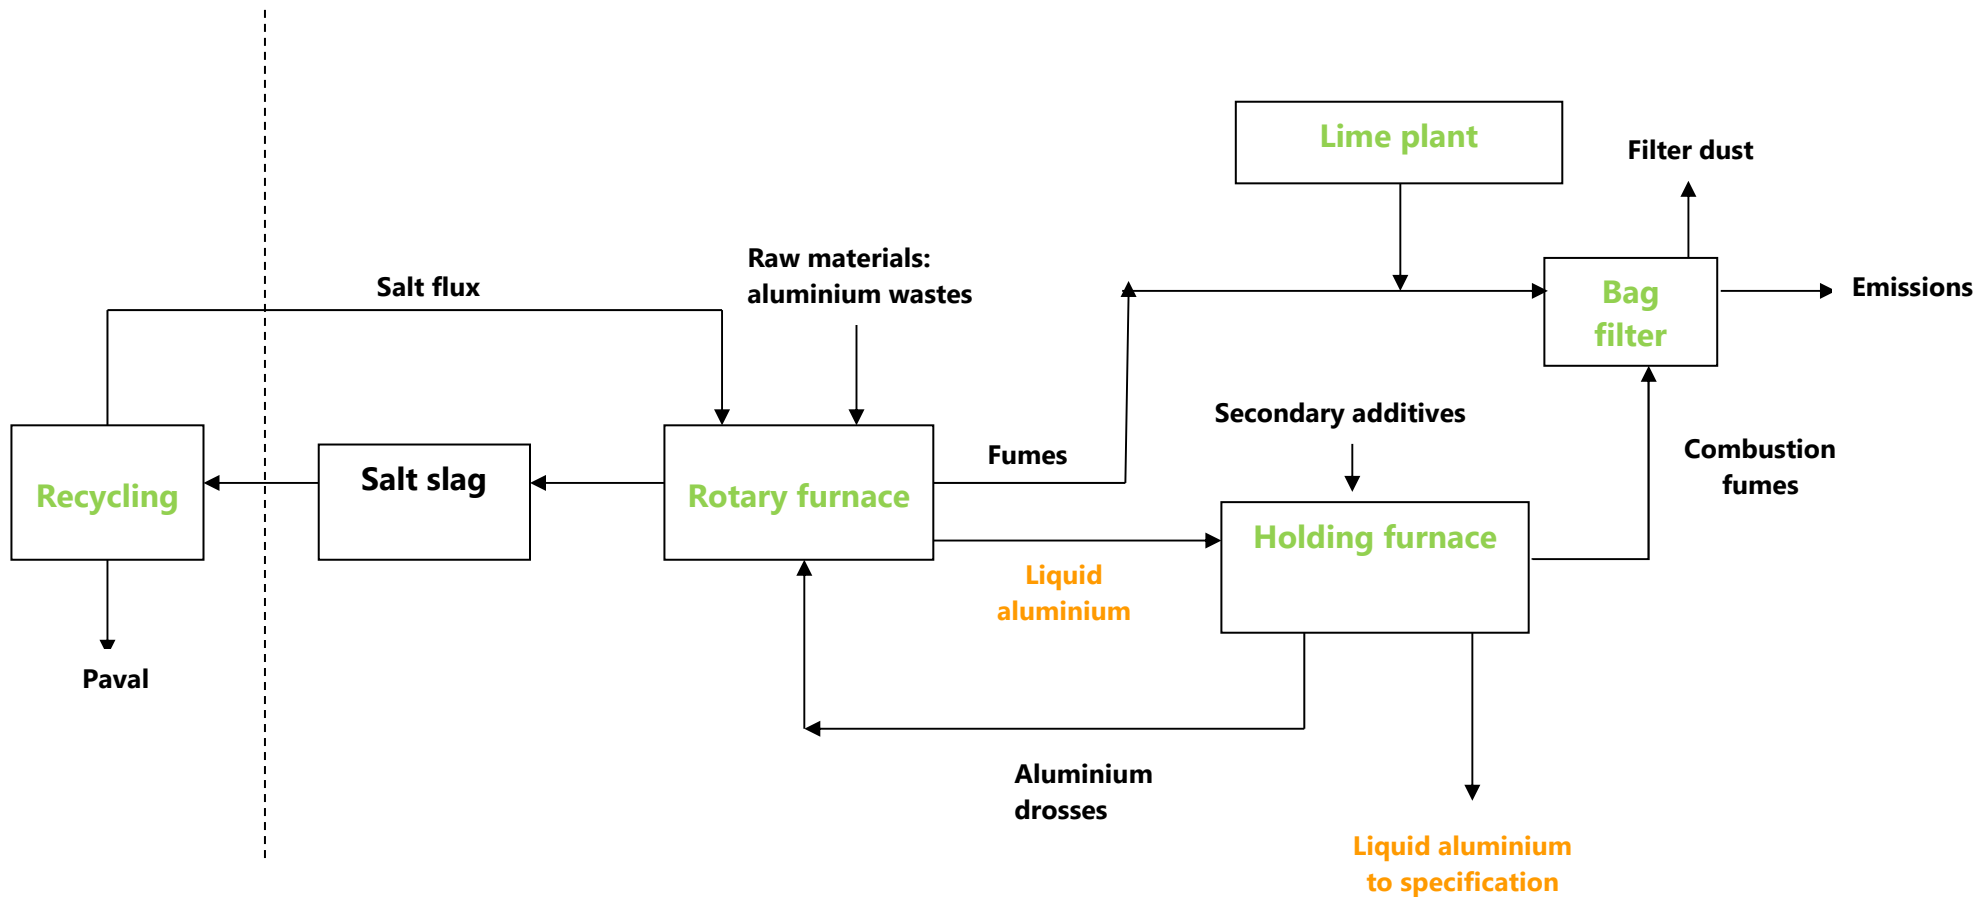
Lime plant

Filter dust

Raw materials: aluminium wastes

Salt flux

Bag filter

Emissions

Secondary additives

Combustion fumes

Recycling

Salt slag

Rotary furnace

Fumes

Holding furnace

Liquid aluminium

Paval

Aluminium drosses

Liquid aluminium to specification